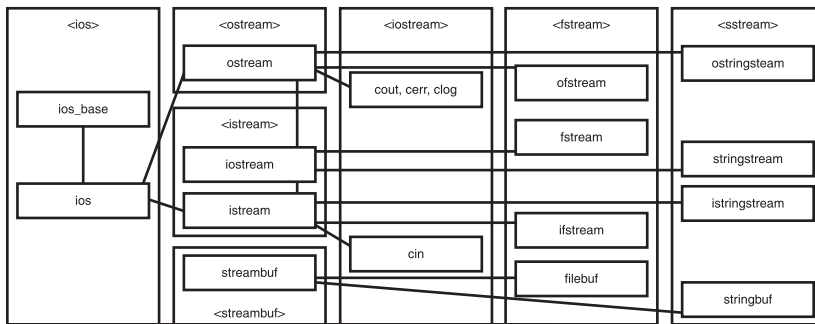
<ios>

ios_base

ios

<ostream>

ostream

<istream>

iostream

istream

streambuf

<streambuf>

<iostream>

cout, cerr, clog

cin

<fstream>

ofstream

fstream

ifstream

filebuf

<sstream>

ostringsteam

stringstream

istringstream

stringbuf